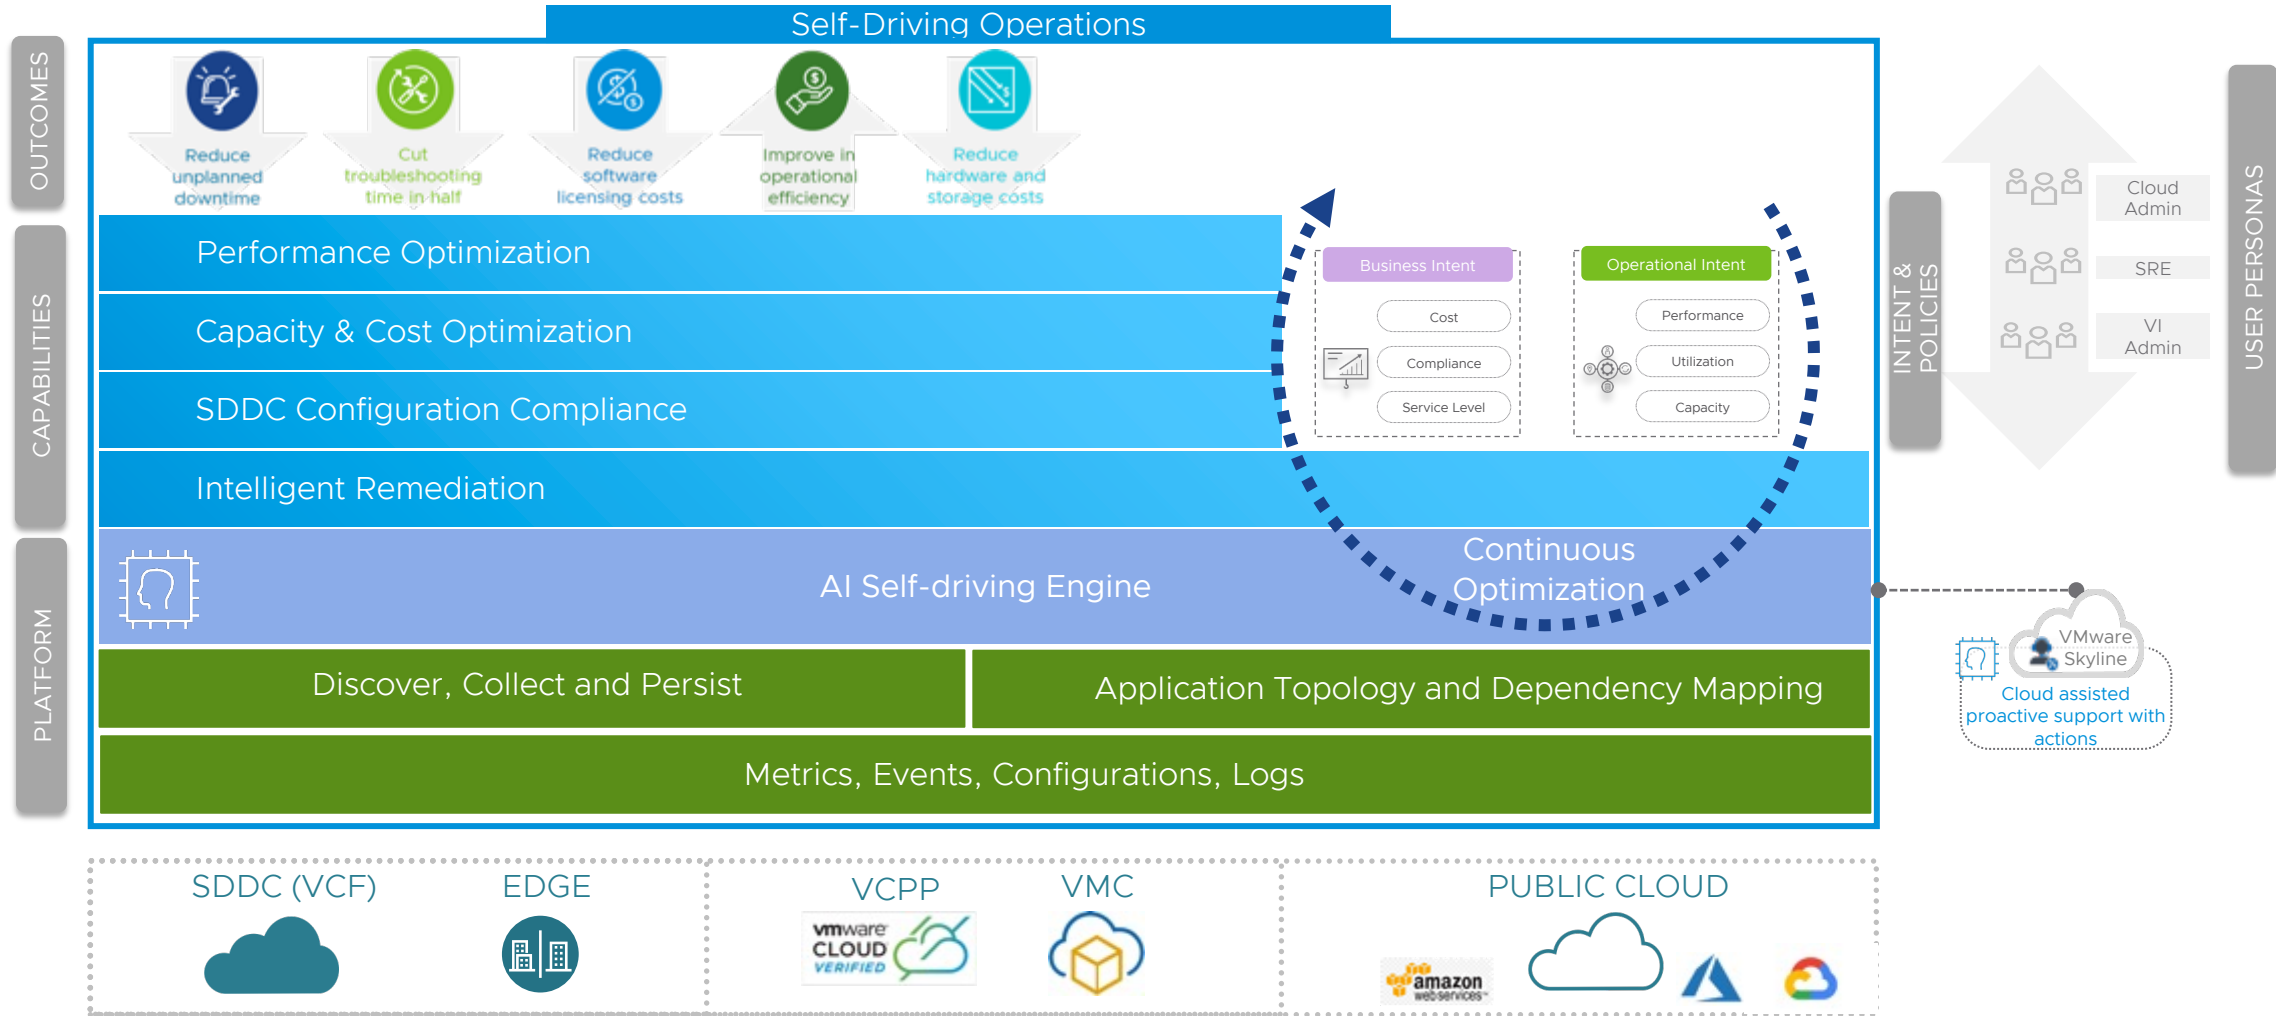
Self-Driving Operations

OUTCOMES

Reduce unplanned downtime

Cut troubleshooting time in half

Reduce software licensing costs

Improve in operational efficiency

Reduce hardware and storage costs

CAPABILITIES

Performance Optimization

Capacity & Cost Optimization

SDDC Configuration Compliance

Intelligent Remediation

Business Intent

Cost

Compliance

Service Level

Operational Intent

Performance

Utilization

Capacity

PLATFORM

AI Self-driving Engine

Continuous Optimization

Discover, Collect and Persist

Application Topology and Dependency Mapping

Metrics, Events, Configurations, Logs

INTENT & POLICIES

Cloud Admin

SRE

VI Admin

USER PERSONAS

VMware Skyline

Cloud assisted proactive support with actions

SDDC (VCF)

EDGE

VCPP

vmware CLOUD VERIFIED

VMC

PUBLIC CLOUD

amazon web services